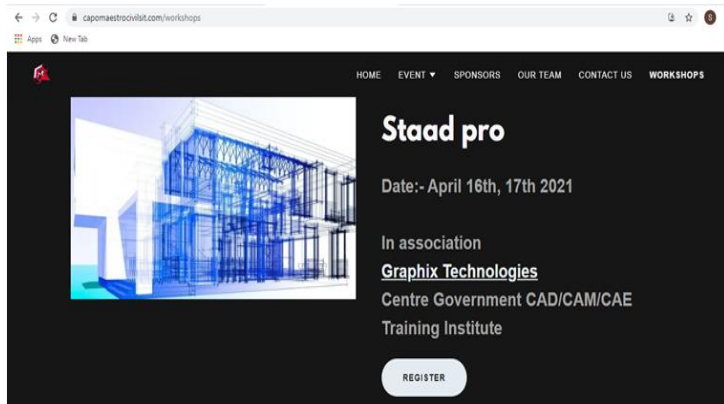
capomaestrocivilsit.com/workshops

Apps New Tab

HOME EVENT ▾ SPONSORS OUR TEAM CONTACT US WORKSHOPS

Staad pro

Date:- April 16th, 17th 2021

In association
Graphix Technologies
Centre Government CAD/CAM/CAE Training Institute

REGISTER